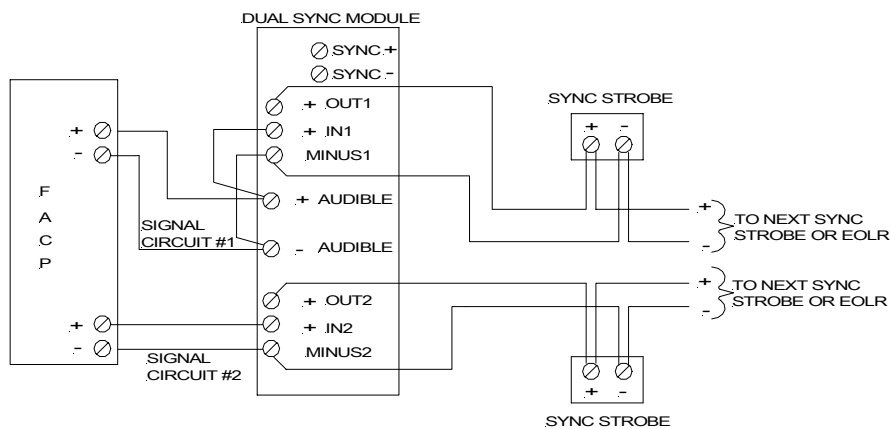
DUAL SYNC MODULE

SYNC +
SYNC -
+ OUT1
+ IN1
MINUS1
+ AUDIBLE
- AUDIBLE
+ OUT2
+ IN2
MINUS2

F
A
C
P

+
-
SIGNAL CIRCUIT #1

+
-
SIGNAL CIRCUIT #2

SYNC STROBE
+ -

+
-
TO NEXT SYNC STROBE OR EOLR

+
-
TO NEXT SYNC STROBE OR EOLR

+ -
SYNC STROBE